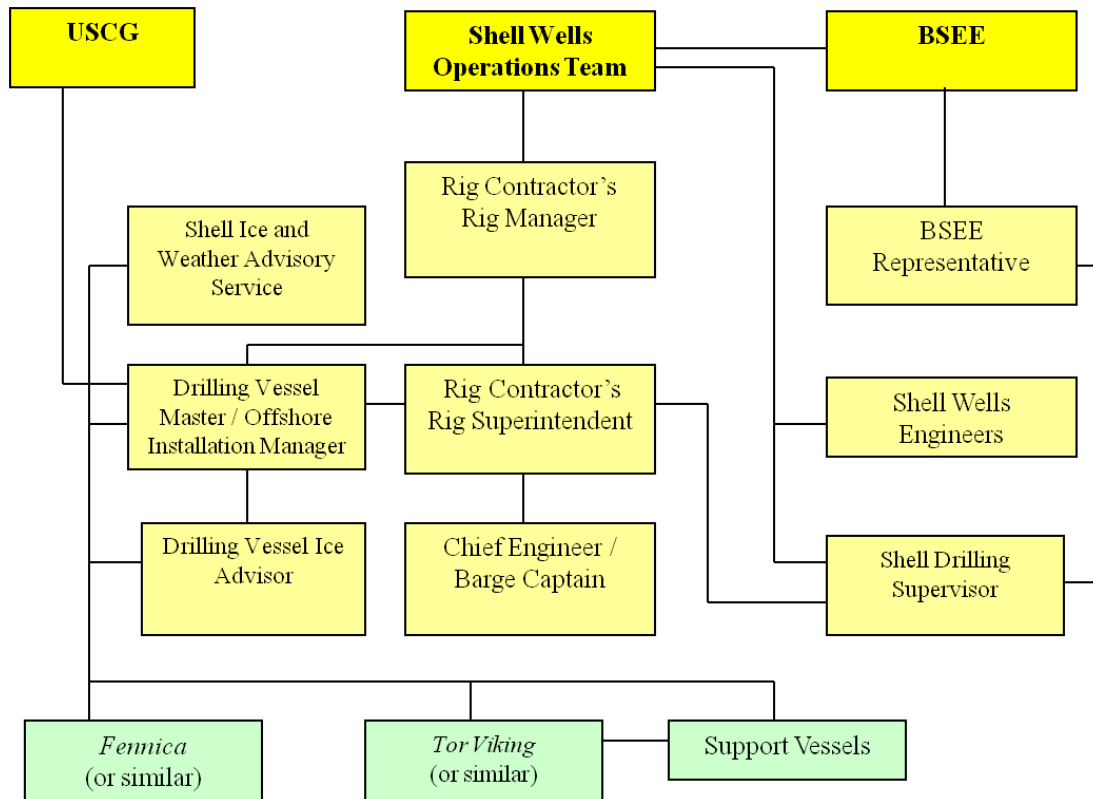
USCG

Shell Wells Operations Team

BSEE

Rig Contractor's Rig Manager

Shell Ice and Weather Advisory Service

BSEE Representative

Drilling Vessel Master / Offshore Installation Manager

Rig Contractor's Rig Superintendent

Shell Wells Engineers

Drilling Vessel Ice Advisor

Chief Engineer / Barge Captain

Shell Drilling Supervisor

*Fennica* (or similar)

*Tor Viking* (or similar)

Support Vessels